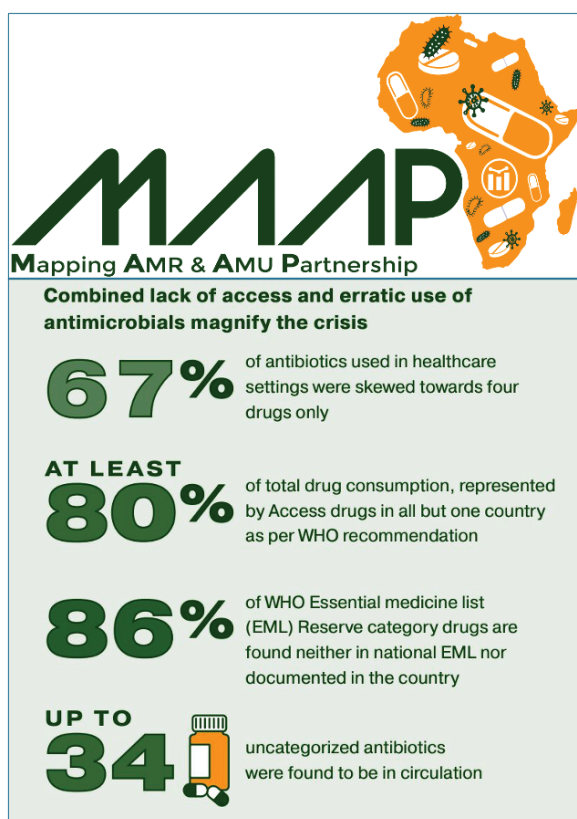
MAAP

Mapping AMR & AMU Partnership

Combined lack of access and erratic use of antimicrobials magnify the crisis

67% of antibiotics used in healthcare settings were skewed towards four drugs only

AT LEAST 80% of total drug consumption, represented by Access drugs in all but one country as per WHO recommendation

86% of WHO Essential medicine list (EML) Reserve category drugs are found neither in national EML nor documented in the country

UP TO 34 uncategorized antibiotics were found to be in circulation